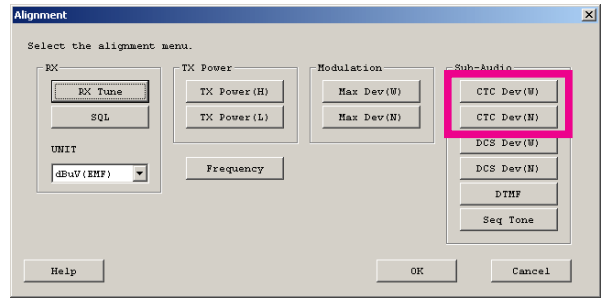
Alignment

Select the alignment menu.

RX
RX Tune
SQL
UNIT
dBuV(EMF)

TX Power
TX Power(H)
TX Power(L)

Frequency

Modulation
Max Dev(W)
Max Dev(N)

Sub-Audio
CTC Dev(W)
CTC Dev(N)
DCS Dev(W)
DCS Dev(N)
DTMF
Seq Tone

Help
OK
Cancel